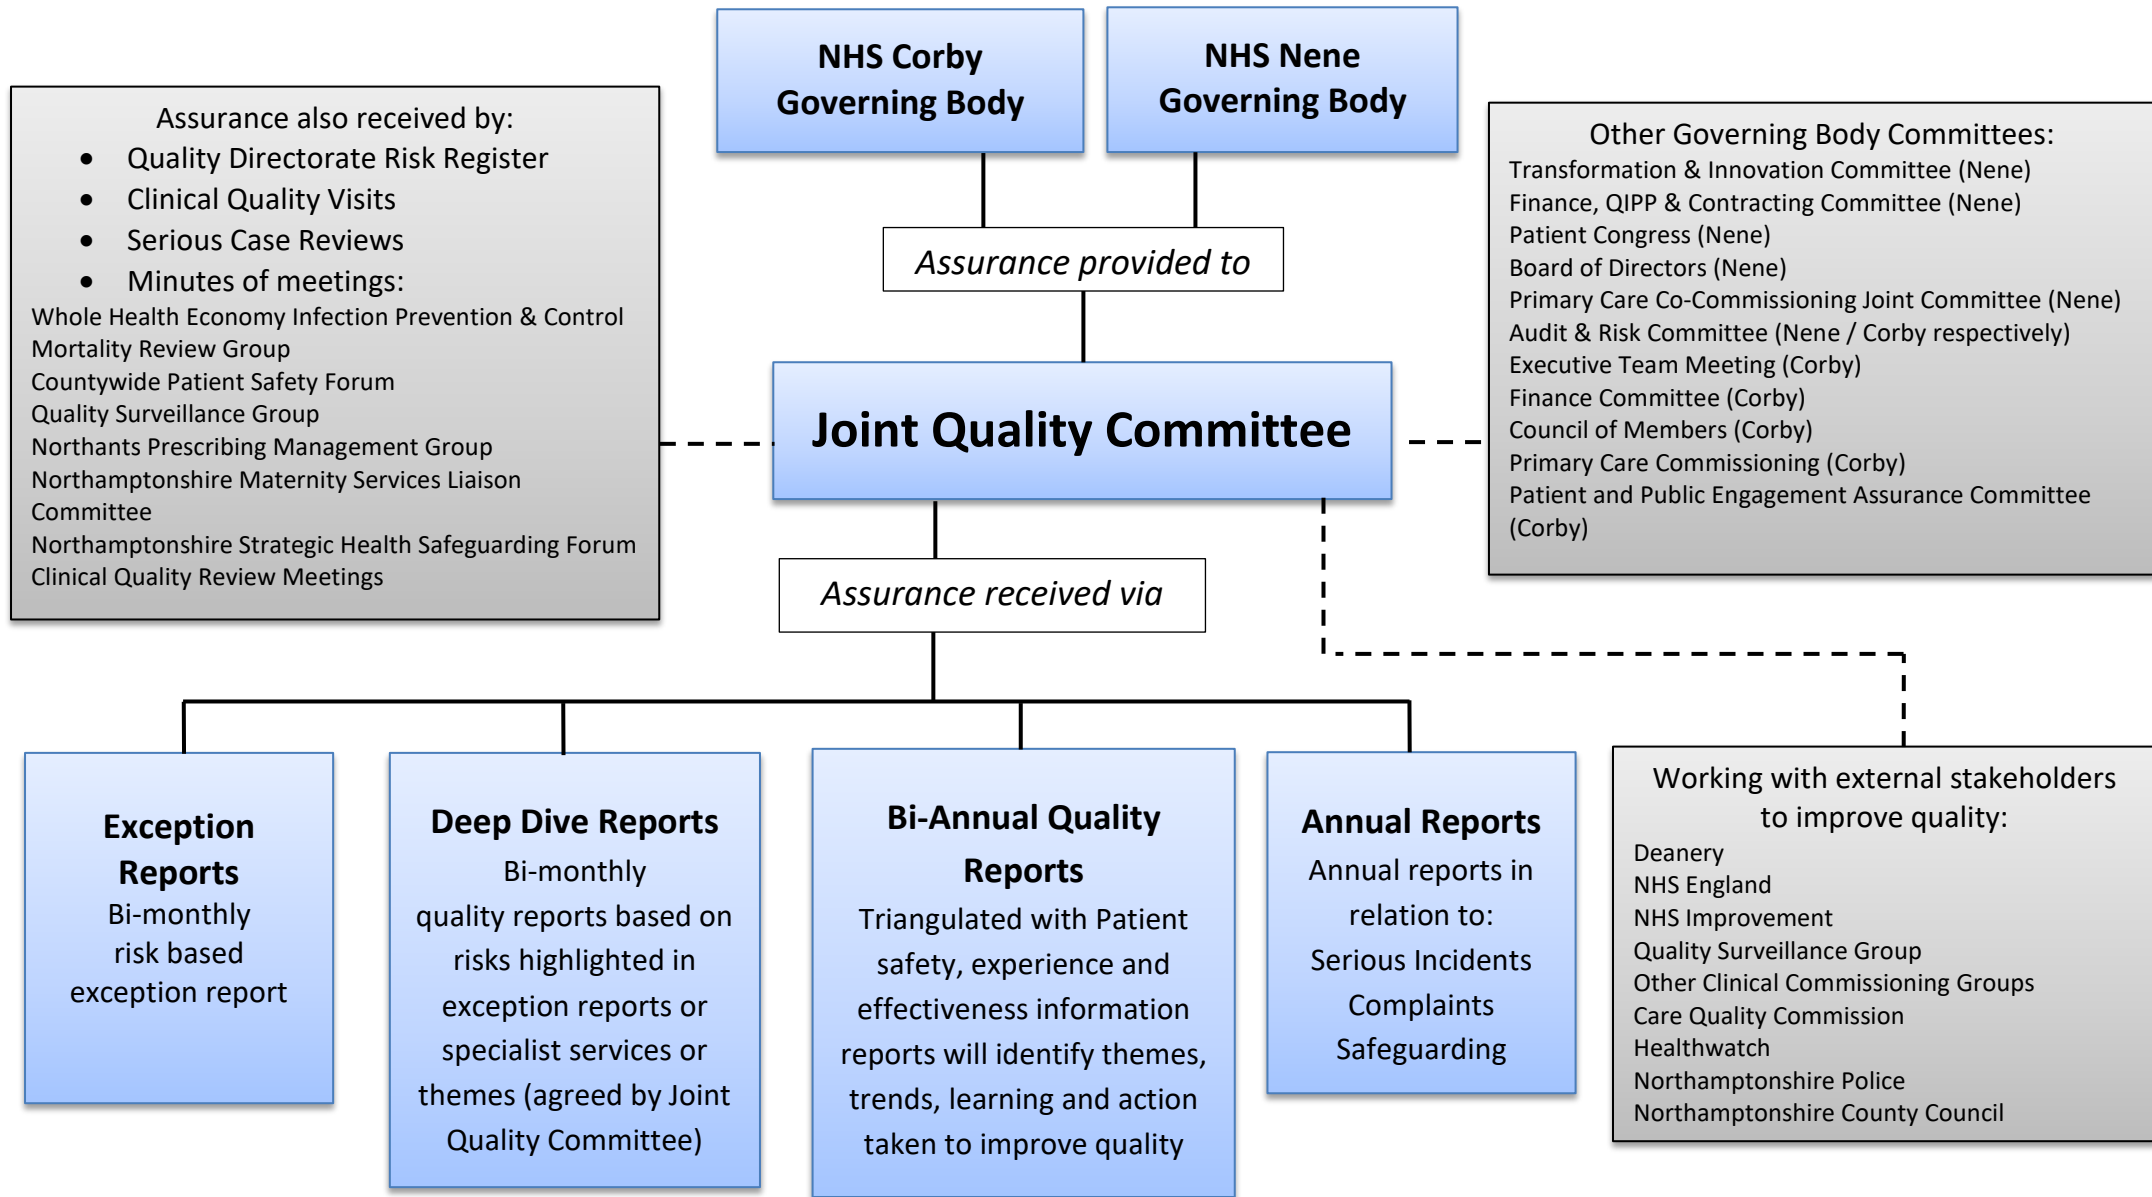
NHS Corby Governing Body

NHS Nene Governing Body

Assurance also received by:
- Quality Directorate Risk Register
- Clinical Quality Visits
- Serious Case Reviews
- Minutes of meetings:

Whole Health Economy Infection Prevention & Control
Mortality Review Group
Countywide Patient Safety Forum
Quality Surveillance Group
Northants Prescribing Management Group
Northamptonshire Maternity Services Liaison Committee
Northamptonshire Strategic Health Safeguarding Forum
Clinical Quality Review Meetings

Assurance provided to

Other Governing Body Committees:
Transformation & Innovation Committee (Nene)
Finance, QIPP & Contracting Committee (Nene)
Patient Congress (Nene)
Board of Directors (Nene)
Primary Care Co-Commissioning Joint Committee (Nene)
Audit & Risk Committee (Nene / Corby respectively)
Executive Team Meeting (Corby)
Finance Committee (Corby)
Council of Members (Corby)
Primary Care Commissioning (Corby)
Patient and Public Engagement Assurance Committee (Corby)

Joint Quality Committee

Assurance received via

Exception Reports
Bi-monthly risk based exception report

Deep Dive Reports
Bi-monthly quality reports based on risks highlighted in exception reports or specialist services or themes (agreed by Joint Quality Committee)

Bi-Annual Quality Reports
Triangulated with Patient safety, experience and effectiveness information reports will identify themes, trends, learning and action taken to improve quality

Annual Reports
Annual reports in relation to:
Serious Incidents
Complaints
Safeguarding

Working with external stakeholders to improve quality:
Deanery
NHS England
NHS Improvement
Quality Surveillance Group
Other Clinical Commissioning Groups
Care Quality Commission
Healthwatch
Northamptonshire Police
Northamptonshire County Council